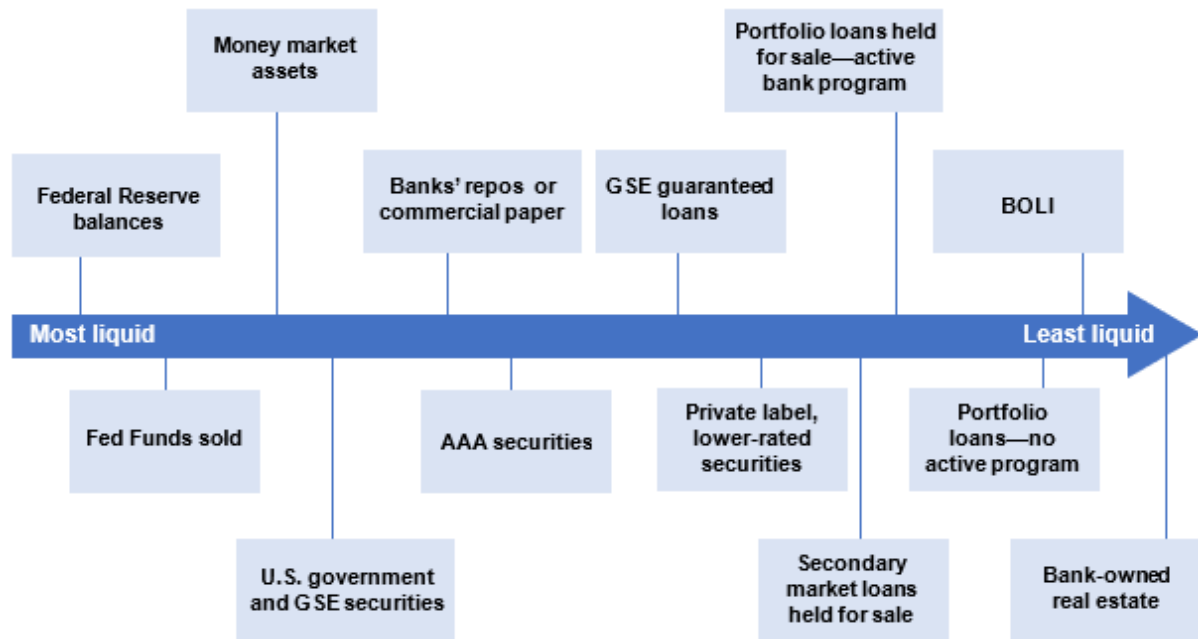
Money market assets

Portfolio loans held for sale—active bank program

Federal Reserve balances

Banks' repos or commercial paper

GSE guaranteed loans

BOLI

Most liquid

Least liquid

Fed Funds sold

AAA securities

Private label, lower-rated securities

Portfolio loans—no active program

U.S. government and GSE securities

Secondary market loans held for sale

Bank-owned real estate